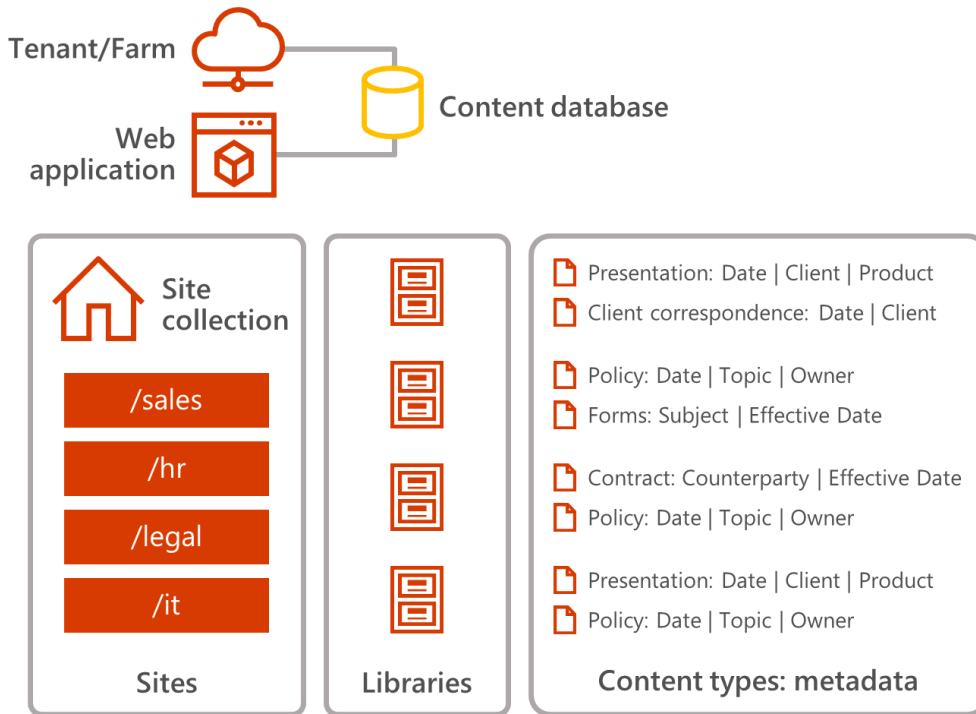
Tenant/Farm

Web application

Content database

Site collection

/sales

/hr

/legal

/it

Sites

Libraries

Presentation: Date | Client | Product

Client correspondence: Date | Client

Policy: Date | Topic | Owner

Forms: Subject | Effective Date

Contract: Counterparty | Effective Date

Policy: Date | Topic | Owner

Presentation: Date | Client | Product

Policy: Date | Topic | Owner

Content types: metadata